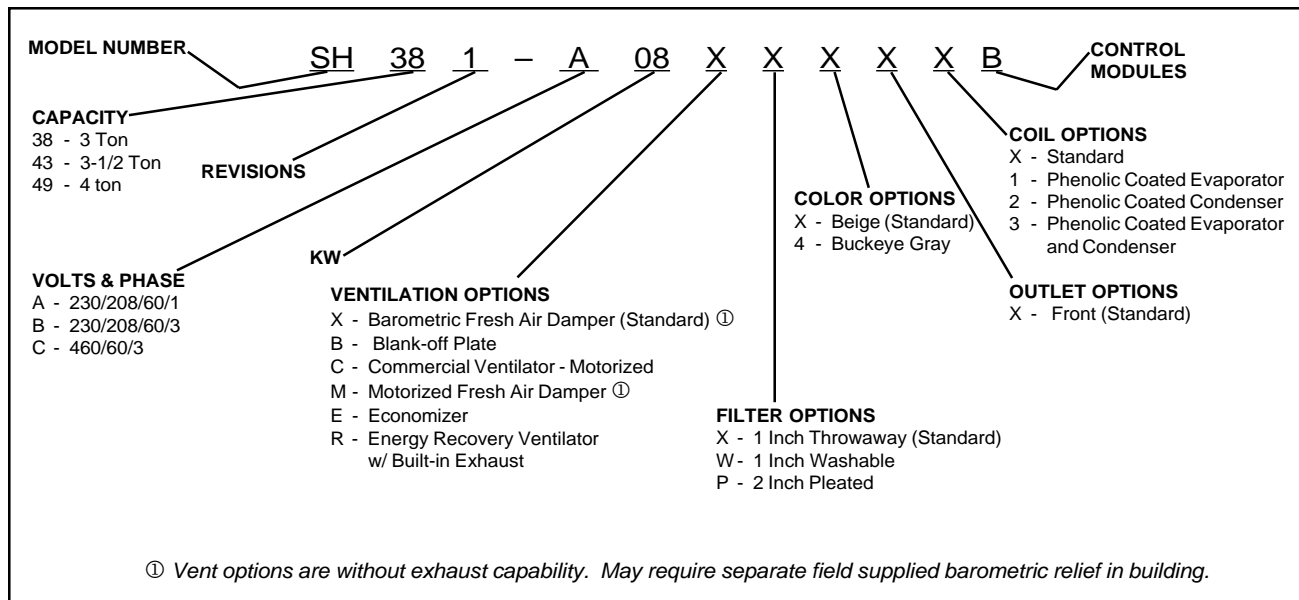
MODEL NUMBER

SH 38 1 – A 08 X X X X X B

CONTROL MODULES

CAPACITY
38 - 3 Ton
43 - 3-1/2 Ton
49 - 4 ton

REVISIONS

COIL OPTIONS
X - Standard
1 - Phenolic Coated Evaporator
2 - Phenolic Coated Condenser
3 - Phenolic Coated Evaporator and Condenser

COLOR OPTIONS
X - Beige (Standard)
4 - Buckeye Gray

KW

VOLTS & PHASE
A - 230/208/60/1
B - 230/208/60/3
C - 460/60/3

VENTILATION OPTIONS
X - Barometric Fresh Air Damper (Standard) ①
B - Blank-off Plate
C - Commercial Ventilator - Motorized
M - Motorized Fresh Air Damper ①
E - Economizer
R - Energy Recovery Ventilator w/ Built-in Exhaust

OUTLET OPTIONS
X - Front (Standard)

FILTER OPTIONS
X - 1 Inch Throwaway (Standard)
W - 1 Inch Washable
P - 2 Inch Pleated

① Vent options are without exhaust capability. May require separate field supplied barometric relief in building.